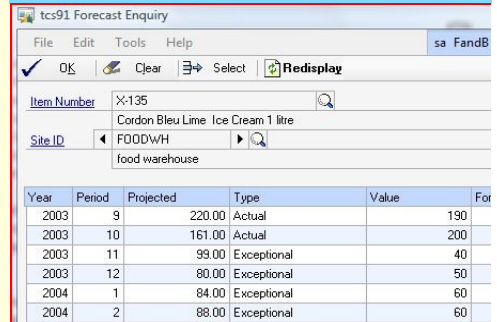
tcs91 Forecast Enquiry

File Edit Tools Help

sa FandB

OK Clear Select Redisplay

Item Number X-135

Cordon Bleu Lime Ice Cream 1 litre

Site ID FOODWH

food warehouse

| Year | Period | Projected | Type | Value | For |
|---|---|---|---|---|---|
| 2003 | 9 | 220.00 | Actual | 190 | |
| 2003 | 10 | 161.00 | Actual | 200 | |
| 2003 | 11 | 99.00 | Exceptional | 40 | |
| 2003 | 12 | 80.00 | Exceptional | 50 | |
| 2004 | 1 | 84.00 | Exceptional | 60 | |
| 2004 | 2 | 88.00 | Exceptional | 60 | |